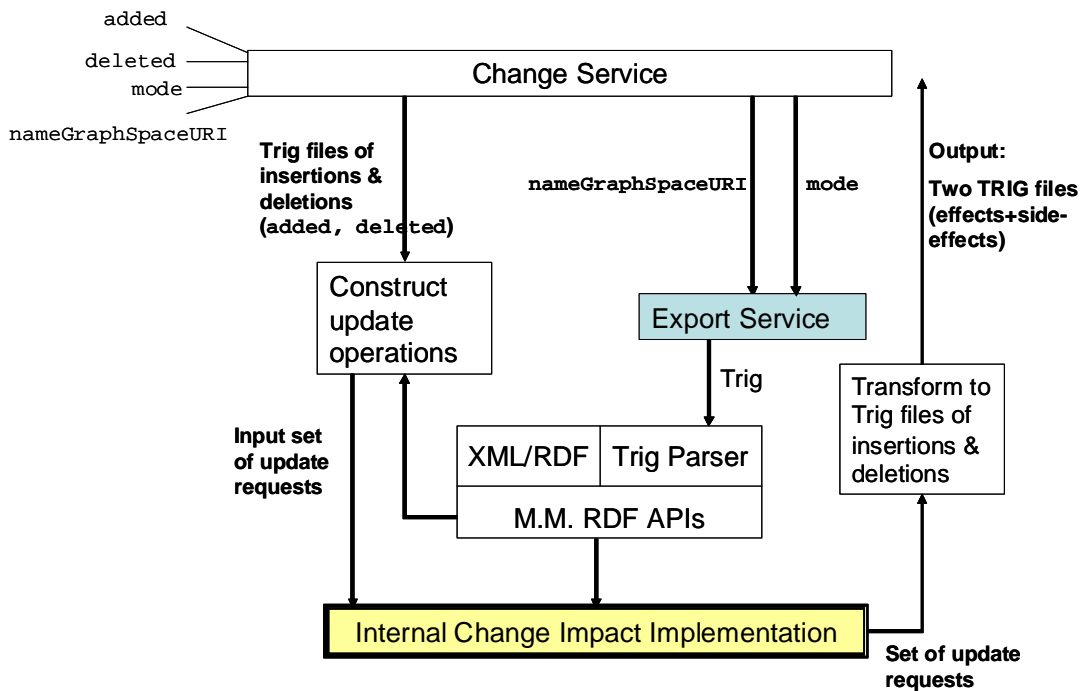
added
deleted
mode
nameGraphSpaceURI

Change Service

Trig files of insertions & deletions (added, deleted)

nameGraphSpaceURI

mode

Output:

Two TRIG files (effects+side-effects)

Construct update operations

Export Service

Trig

Transform to Trig files of insertions & deletions

Input set of update requests

XML/RDF

Trig Parser

M.M. RDF APIs

Internal Change Impact Implementation

Set of update requests